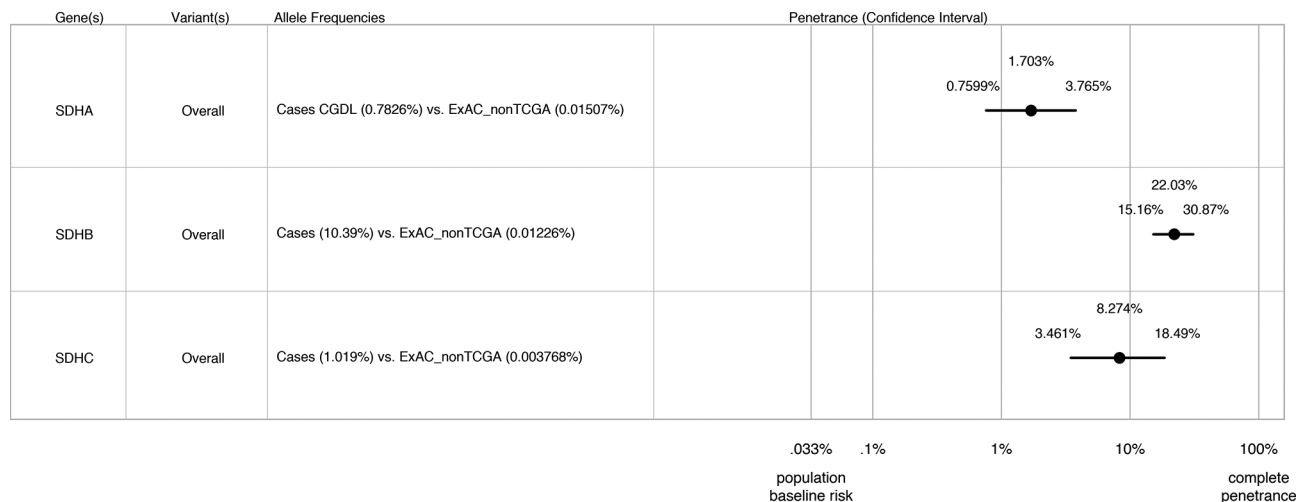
| Gene(s) | Variant(s) | Allele Frequencies | Penetrance (Confidence Interval) |
|---|---|---|---|
| SDHA | Overall | Cases CGDL (0.7826%) vs. ExAC_nonTCGA (0.01507%) | 1.703% 0.7599% 3.765% |
| SDHB | Overall | Cases (10.39%) vs. ExAC_nonTCGA (0.01226%) | 22.03% 15.16% 30.87% |
| SDHC | Overall | Cases (1.019%) vs. ExAC_nonTCGA (0.003768%) | 8.274% 3.461% 18.49% |

.033% .1% 1% 10% 100%

population baseline risk

complete penetrance